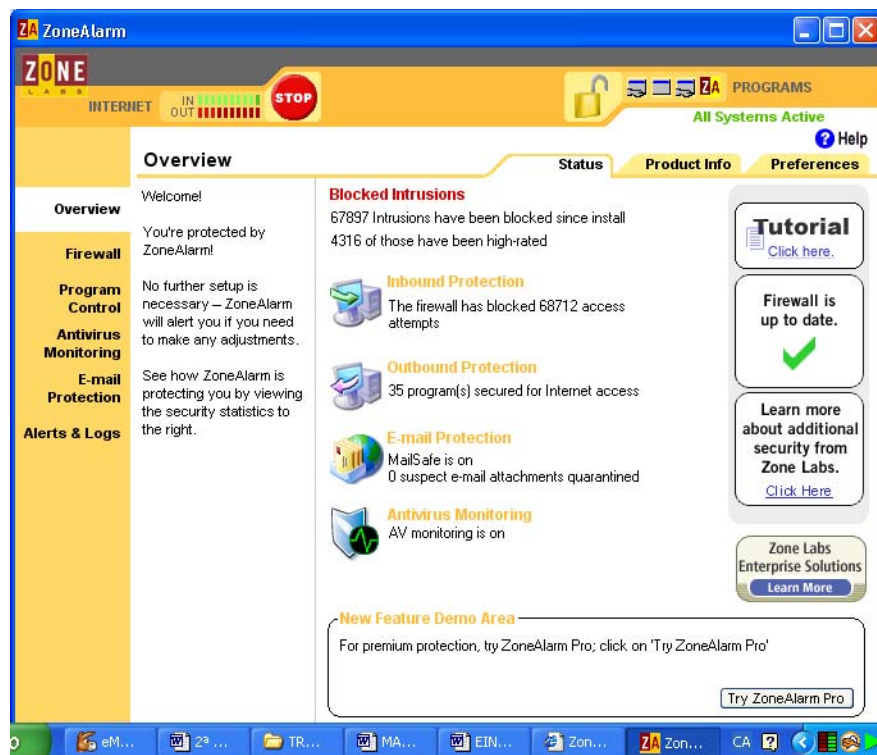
ZA ZoneAlarm

ZONE LABS

INTERNET IN OUT STOP

ZA PROGRAMS

All Systems Active

Help

Overview

Status Product Info Preferences

Overview

Firewall

Program Control

Antivirus Monitoring

E-mail Protection

Alerts & Logs

Welcome!

You're protected by ZoneAlarm!

No further setup is necessary – ZoneAlarm will alert you if you need to make any adjustments.

See how ZoneAlarm is protecting you by viewing the security statistics to the right.

Blocked Intrusions

67897 Intrusions have been blocked since install

4316 of those have been high-rated

Inbound Protection

The firewall has blocked 68712 access attempts

Outbound Protection

35 program(s) secured for Internet access

E-mail Protection

MailSafe is on

0 suspect e-mail attachments quarantined

Antivirus Monitoring

AV monitoring is on

Tutorial

Click here.

Firewall is up to date.

Learn more about additional security from Zone Labs.

Click Here

Zone Labs Enterprise Solutions

Learn More

New Feature Demo Area

For premium protection, try ZoneAlarm Pro; click on 'Try ZoneAlarm Pro'

Try ZoneAlarm Pro

eM... 2ª ... TR... MA... EIN... Zon... Zon... CA